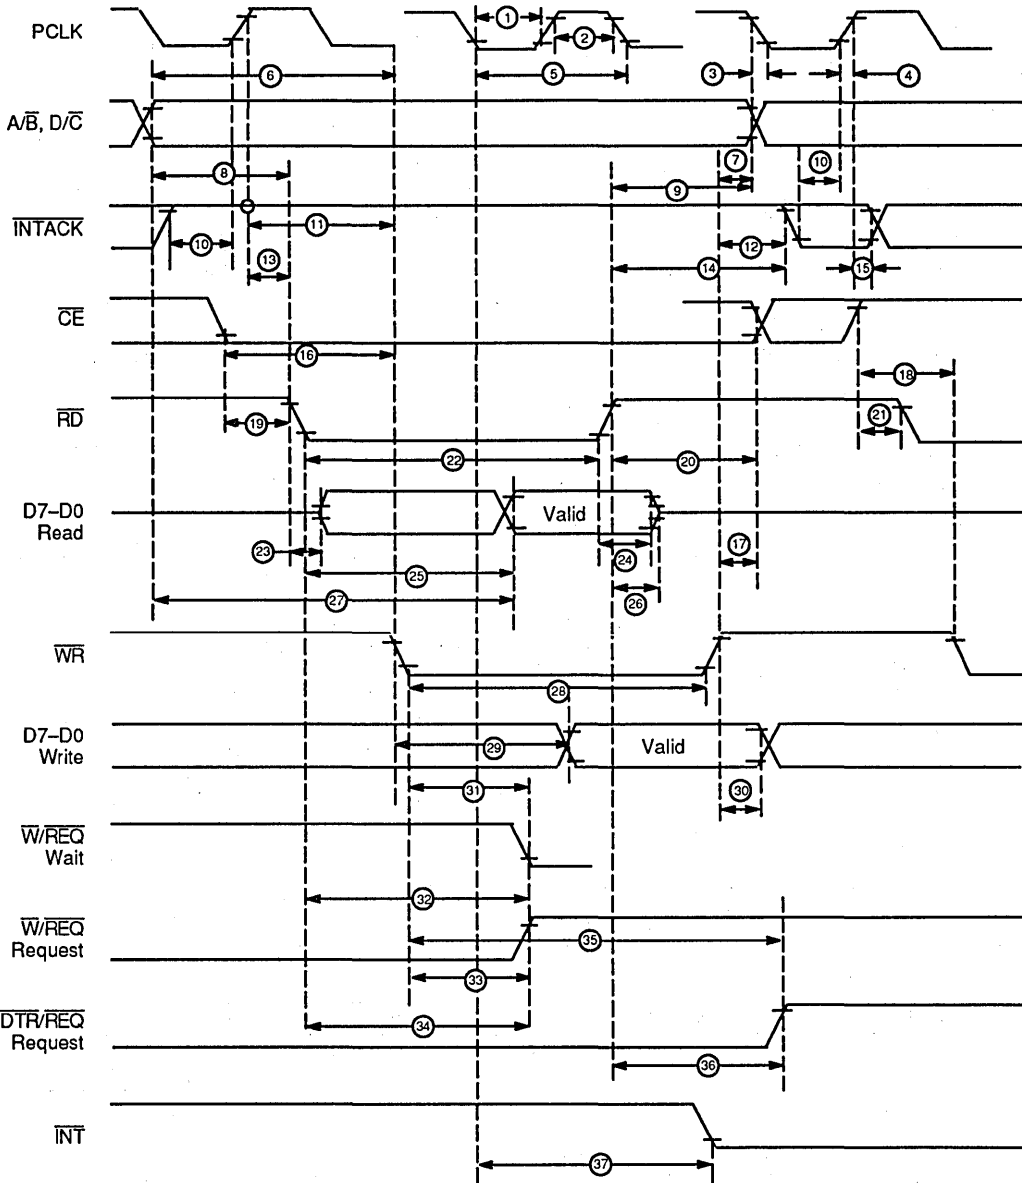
PCLK
1
2
6
5
3
4
$A/\overline{B}$, $D/\overline{C}$
8
7
10
9
$\overline{INTACK}$
10
11
12
13
14
15
$\overline{CE}$
16
18
$\overline{RD}$
19
21
22
20
D7–D0
Read
Valid
23
24
17
25
26
27
$\overline{WR}$
28
D7–D0
Write
29
Valid
31
30
$\overline{W/REQ}$
Wait
32
$\overline{W/REQ}$
Request
35
33
$\overline{DTR/REQ}$
Request
34
36
$\overline{INT}$
37